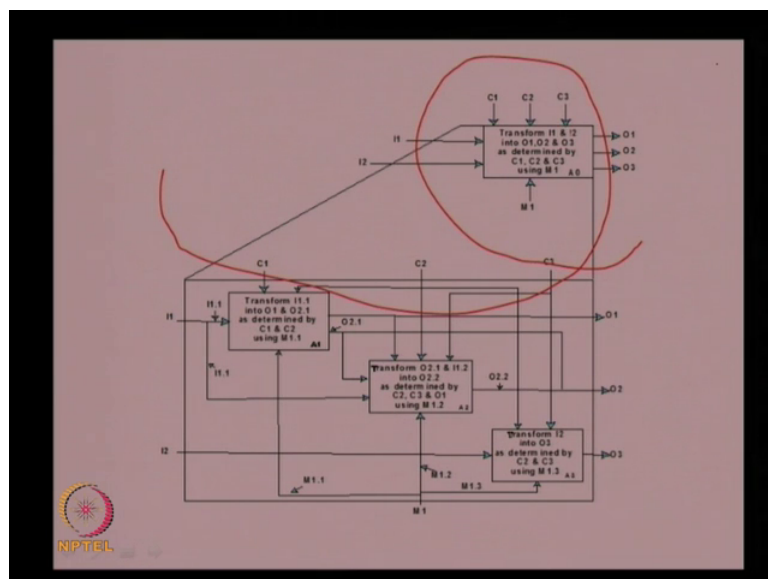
C1 C2 C3

I1

I2

Transform I1 & I2 into O1,O2 & O3 as determined by C1, C2 & C3 using M1 A0

O1
O2
O3

M1

C1 C2 C3

I1.1

I1

Transform I1.1 into O1 & O2.1 as determined by C1 & C2 using M1.1 A1

O2.1

O1

I1.1

Transform O2.1 & I1.2 into O2.2 as determined by C2, C3 & O1 using M1.2 A2

O2.2

O2

I2

Transform I2 into O3 as determined by C2 & C3 using M1.3 A3

O3

M1.2

M1.1

M1.3

M1

NPTEL